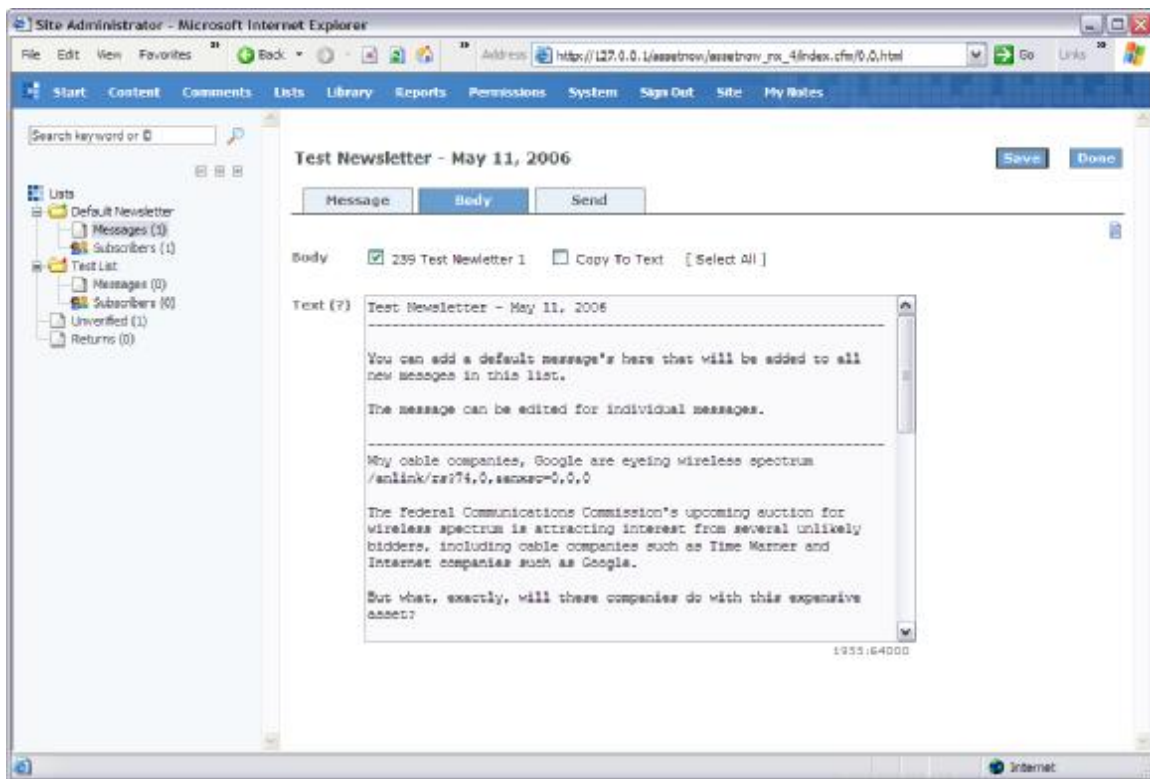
Site Administrator - Microsoft Internet Explorer

File Edit View Favorites » Back » Address http://127.0.0.1/assetnow/assetnow_nx_4/index.cfm/0,0,html Go Links »

Start Content Comments Lists Library Reports Permissions System Sign Out Site My Notes

Search keyword or ID

Lists
Default Newsletter
Messages (1)
Subscribers (1)
Test List
Messages (0)
Subscribers (0)
Unverified (1)
Returns (0)

Test Newsletter - May 11, 2006

Save Done

Message Body Send

Body 239 Test Newletter 1 Copy To Text [ Select All ]

Text (?) Test Newsletter - May 11, 2006
------------------------------------------------------------

You can add a default message's here that will be added to all new messages in this list.

The message can be edited for individual messages.

------------------------------------------------------------
Why cable companies, Google are eyeing wireless spectrum /enlink/rss?4,0,senssv=0,0,0

The Federal Communications Commission's upcoming auction for wireless spectrum is attracting interest from several unlikely bidders, including cable companies such as Time Warner and Internet companies such as Google.

But what, exactly, will these companies do with this expensive asset?

1955:64000

Internet